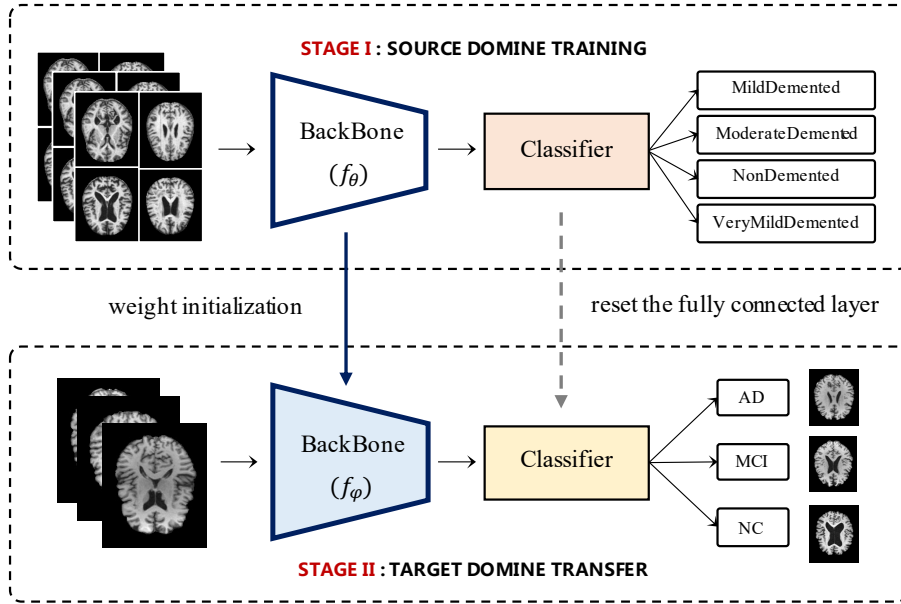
STAGE I : SOURCE DOMINE TRAINING

BackBone
$(f_\theta)$

Classifier

MildDemented
ModerateDemented
NonDemented
VeryMildDemented

weight initialization

reset the fully connected layer

BackBone
$(f_\varphi)$

Classifier

AD
MCI
NC

STAGE II : TARGET DOMINE TRANSFER